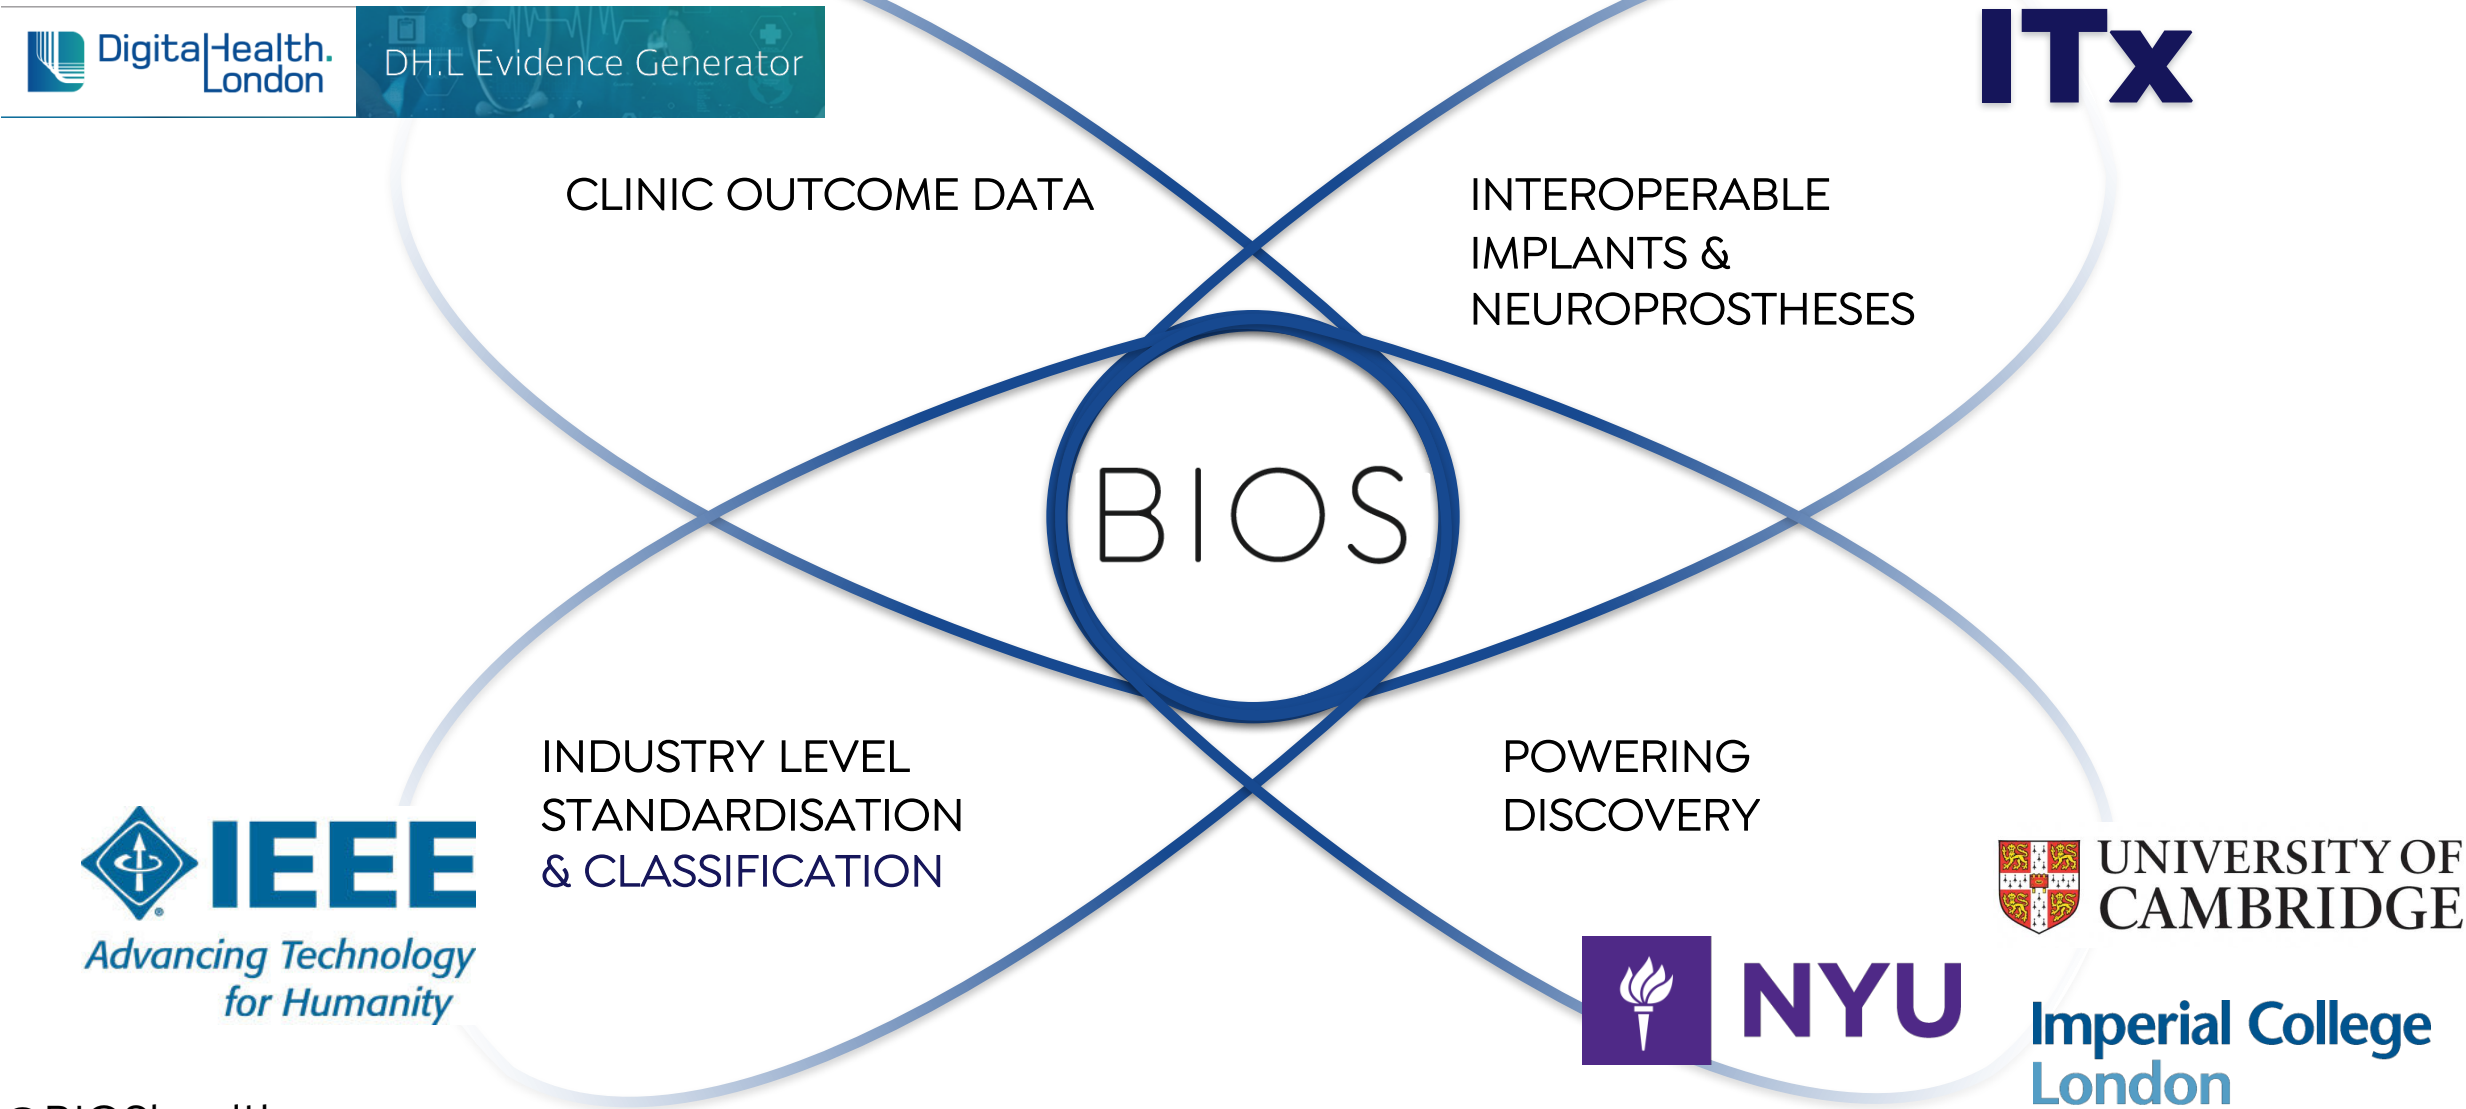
DigitalHealth. London

DH.L Evidence Generator

ITx

CLINIC OUTCOME DATA

INTEROPERABLE IMPLANTS & NEUROPROSTHESES

BIOS

INDUSTRY LEVEL STANDARDISATION & CLASSIFICATION

POWERING DISCOVERY

IEEE
Advancing Technology for Humanity

UNIVERSITY OF CAMBRIDGE

NYU

Imperial College London

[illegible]